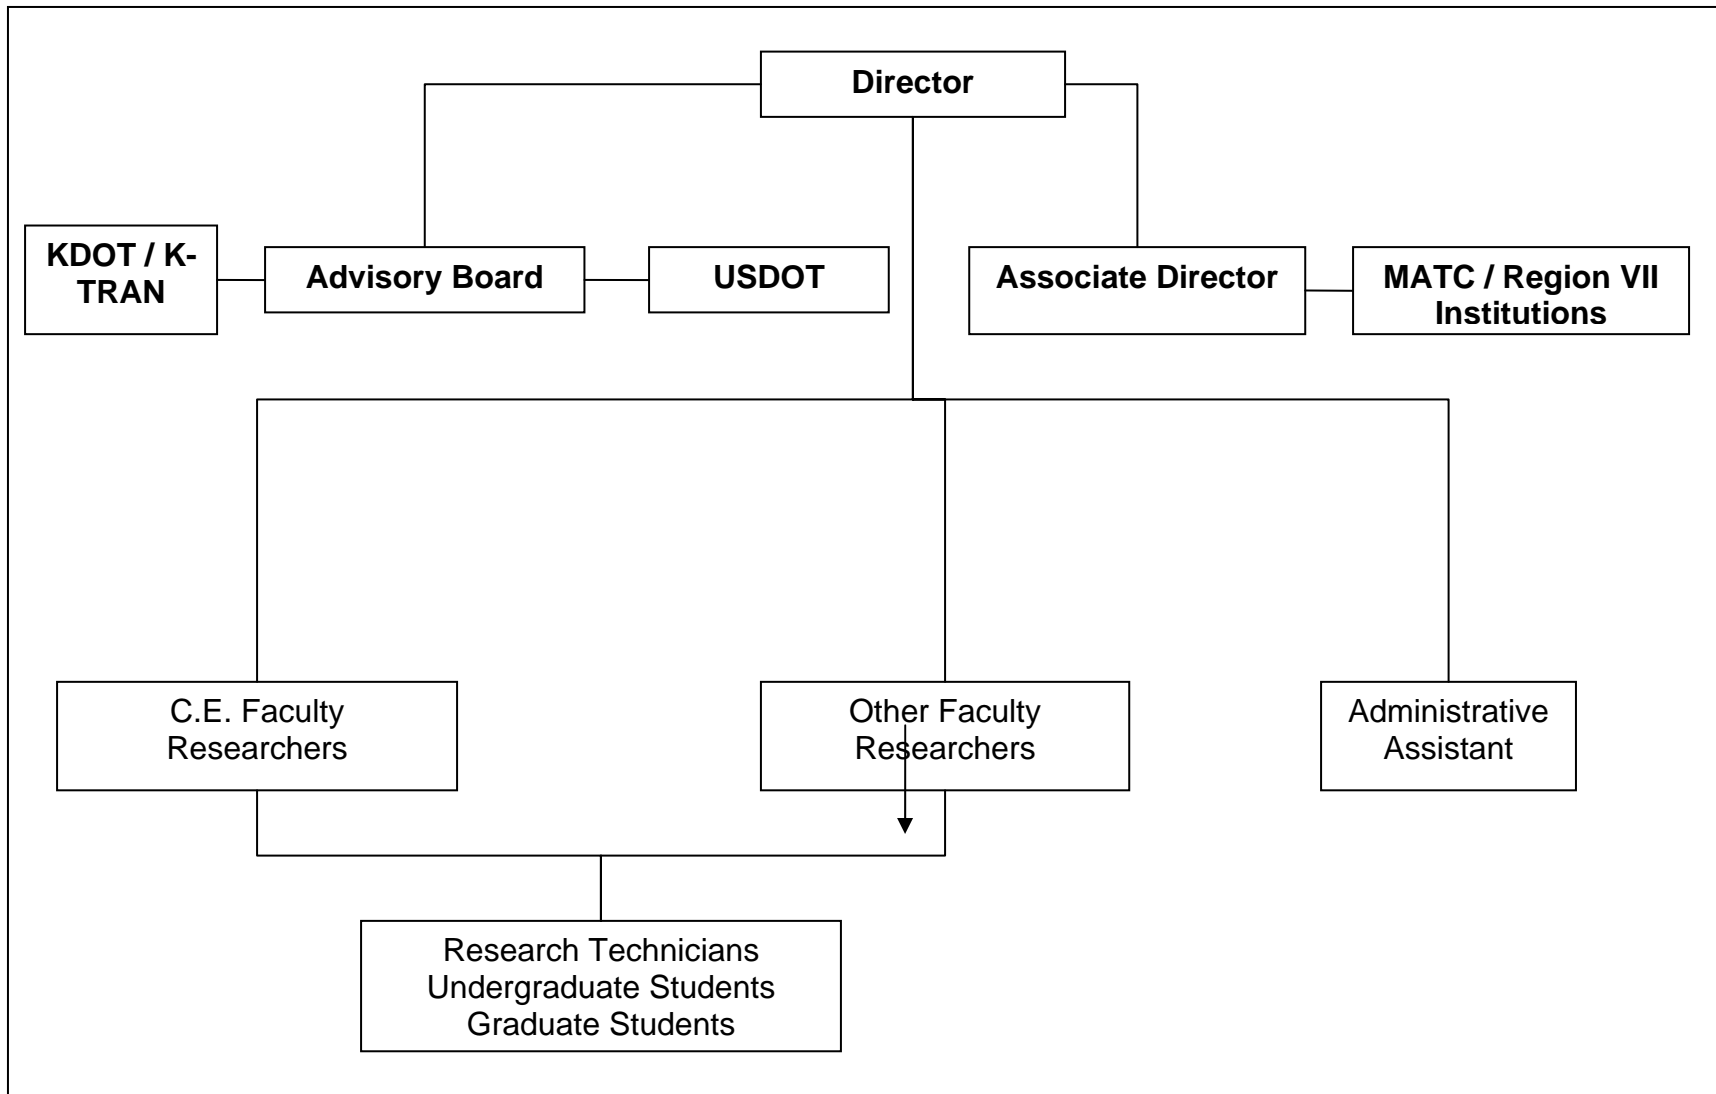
Director

KDOT / K-TRAN

Advisory Board

USDOT

Associate Director

MATC / Region VII Institutions

C.E. Faculty Researchers

Other Faculty Researchers

Administrative Assistant

Research Technicians
Undergraduate Students
Graduate Students